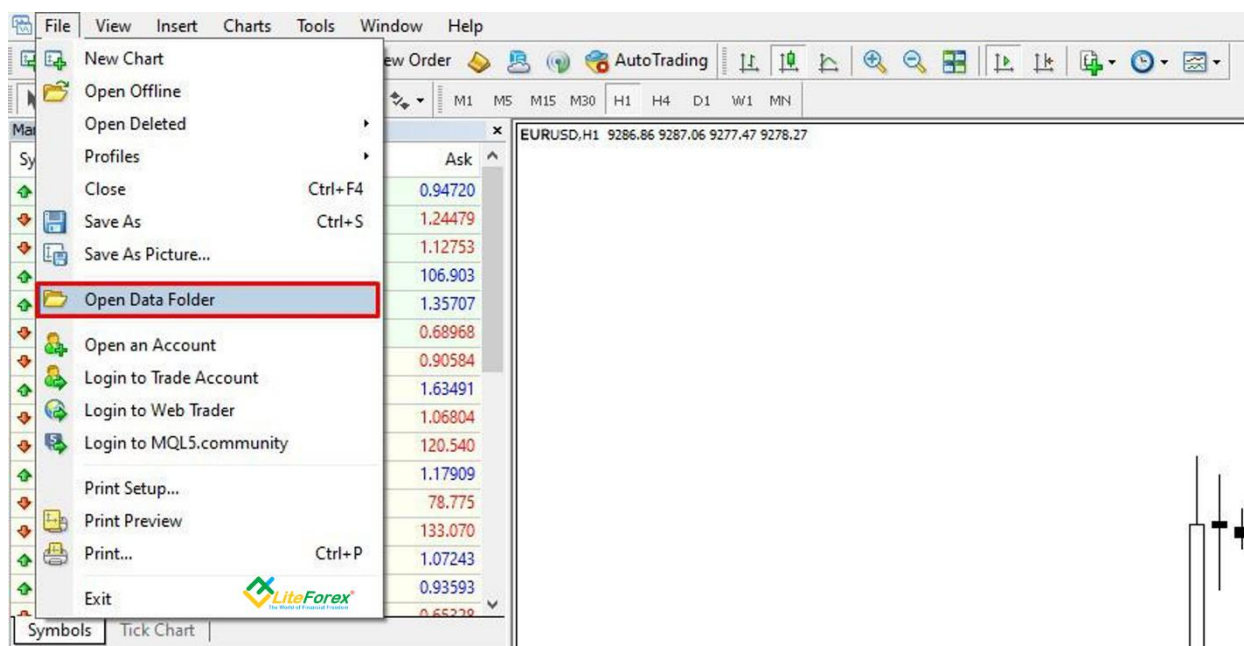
File View Insert Charts Tools Window Help

New Chart
Open Offline
Open Deleted
Profiles
Close Ctrl+F4
Save As Ctrl+S
Save As Picture...
Open Data Folder
Open an Account
Login to Trade Account
Login to Web Trader
Login to MQL5.community
Print Setup...
Print Preview
Print... Ctrl+P
Exit

LiteForex
The World of Financial Freedom

ew Order AutoTrading

M1 M5 M15 M30 H1 H4 D1 W1 MN

Ma
Sy
Ask
0.94720
1.24479
1.12753
106.903
1.35707
0.68968
0.90584
1.63491
1.06804
120.540
1.17909
78.775
133.070
1.07243
0.93593
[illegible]

EURUSD,H1 9286.86 9287.06 9277.47 9278.27

Symbols Tick Chart